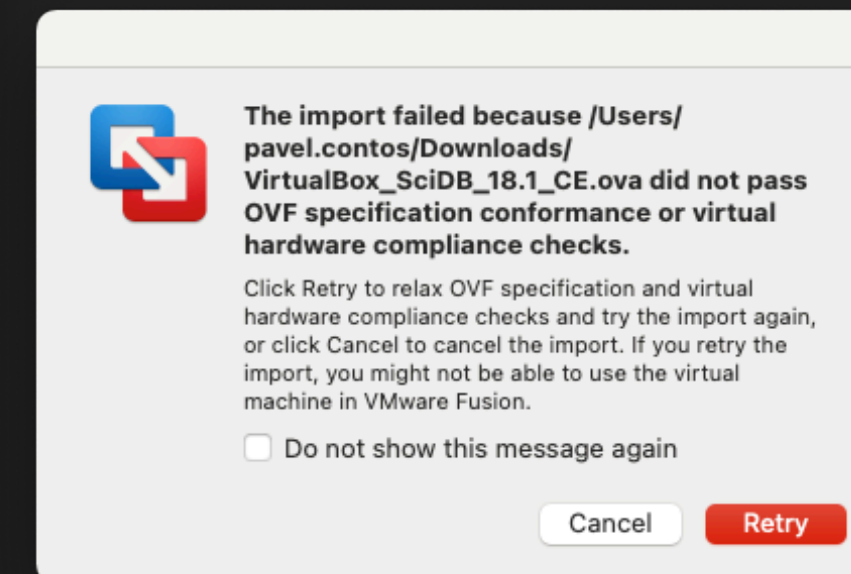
The import failed because /Users/pavel.contos/Downloads/VirtualBox_SciDB_18.1_CE.ova did not pass OVF specification conformance or virtual hardware compliance checks.

Click Retry to relax OVF specification and virtual hardware compliance checks and try the import again, or click Cancel to cancel the import. If you retry the import, you might not be able to use the virtual machine in VMware Fusion.

Do not show this message again

Cancel

Retry